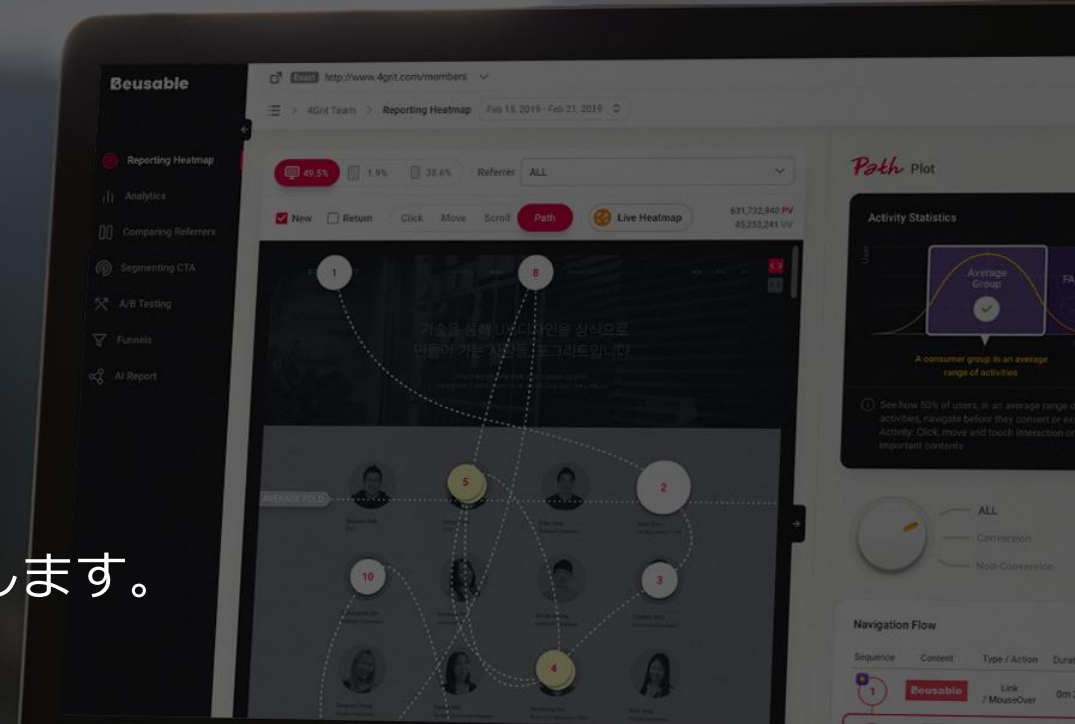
Beusable

Reporting Heatmap
Analytics
Comparing Referrers
Segmenting CTA
A/B Testing
Funnels
AI Report

Exact http://www.4grit.com/members
4Grit Team > Reporting Heatmap Feb 15, 2019 - Feb 21, 2019

49.5% 1.9% 28.6% Referrer ALL
New Return Click Move Scroll Path Live Heatmap
631,722,940 PV
45,253,241 UV

1 8
기술을 통해 UX디자인을 상식으로 만들어 가는 사람들 포그리트입니다
AVERAGE FOLD
5 2
10 3
4

Path Plot
Activity Statistics
Average Group
A consumer group in an average range of activities
See how 50% of users, in an average range of activities, navigate before they convert or ex... Activity: Click, move and touch interaction on important contents
ALL
Conversion
Non-Conversion

Navigation Flow
Sequence Content Type / Action Durat
1 Beusable Link / MouseOver 0m

します。